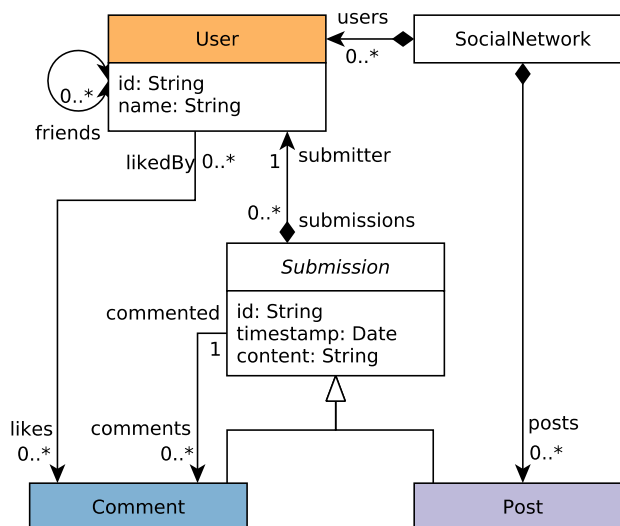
users
User
SocialNetwork
0..*
id: String
name: String
0..*
friends
likedBy
0..*
1
submitter
0..*
submissions
Submission
commented
id: String
timestamp: Date
content: String
1
likes
0..*
comments
0..*
posts
0..*
Comment
Post